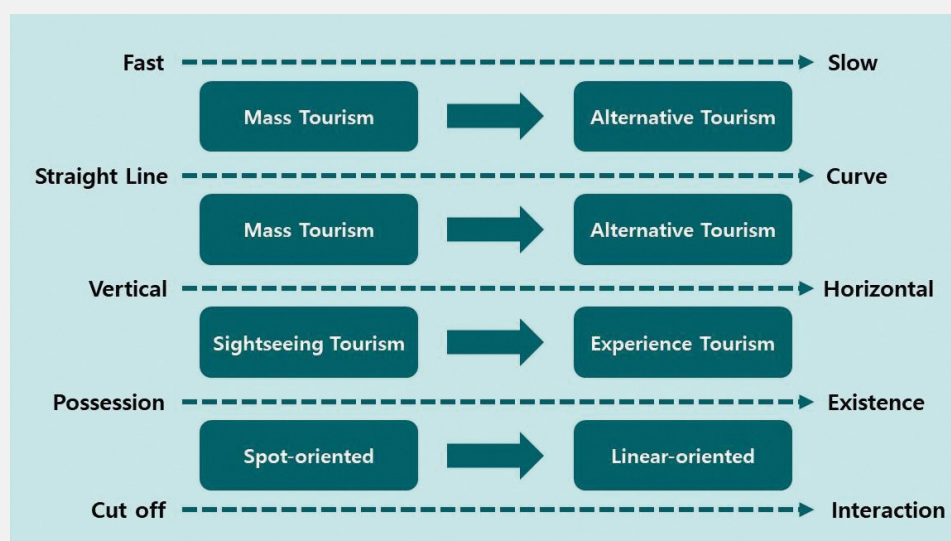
Fast → Slow

Mass Tourism → Alternative Tourism

Straight Line → Curve

Mass Tourism → Alternative Tourism

Vertical → Horizontal

Sightseeing Tourism → Experience Tourism

Possession → Existence

Spot-oriented → Linear-oriented

Cut off → Interaction